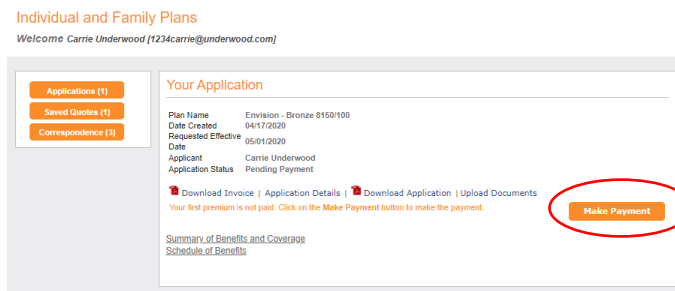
Individual and Family Plans

Welcome Carrie Underwood [1234carrie@underwood.com]

Applications (1)
Saved Quotes (1)
Correspondence (3)

Your Application

| | |
|---|---|
| Plan Name | Envision - Bronze 8150/100 |
| Date Created | 04/17/2020 |
| Requested Effective Date | 05/01/2020 |
| Applicant | Carrie Underwood |
| Application Status | Pending Payment |

Download Invoice | Application Details | Download Application | Upload Documents

Your first premium is not paid. Click on the Make Payment button to make the payment.

Make Payment

Summary of Benefits and Coverage
Schedule of Benefits